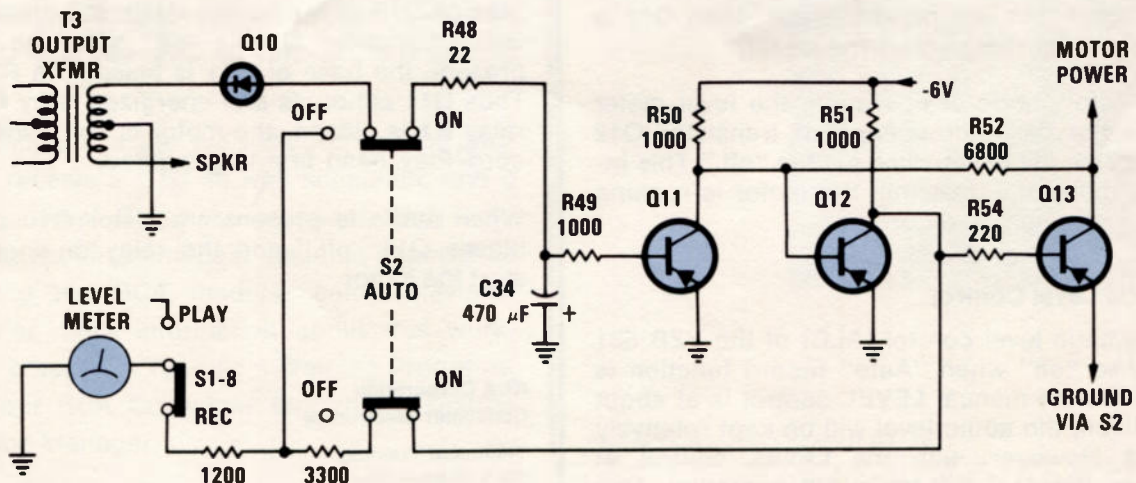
T3
OUTPUT
XFMR

Q10

R48
22

OFF

ON

SPKR

R50
1000

R51
1000

-6V

MOTOR
POWER

R52
6800

R49
1000

Q11

Q12

Q13

R54
220

S2
AUTO

C34
470 $\mu$F

+

LEVEL
METER

PLAY

S1-8

REC

OFF

ON

GROUND
VIA S2

1200

3300